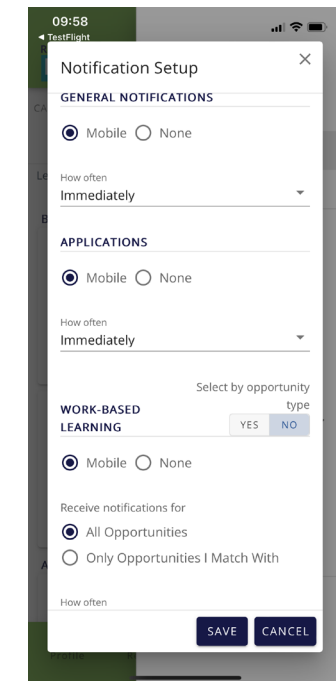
09:58
◂ TestFlight

Notification Setup
×

GENERAL NOTIFICATIONS

Mobile None

How often
Immediately

APPLICATIONS

Mobile None

How often
Immediately

WORK-BASED LEARNING

Select by opportunity type
YES NO

Mobile None

Receive notifications for
All Opportunities
Only Opportunities I Match With

How often

SAVE CANCEL